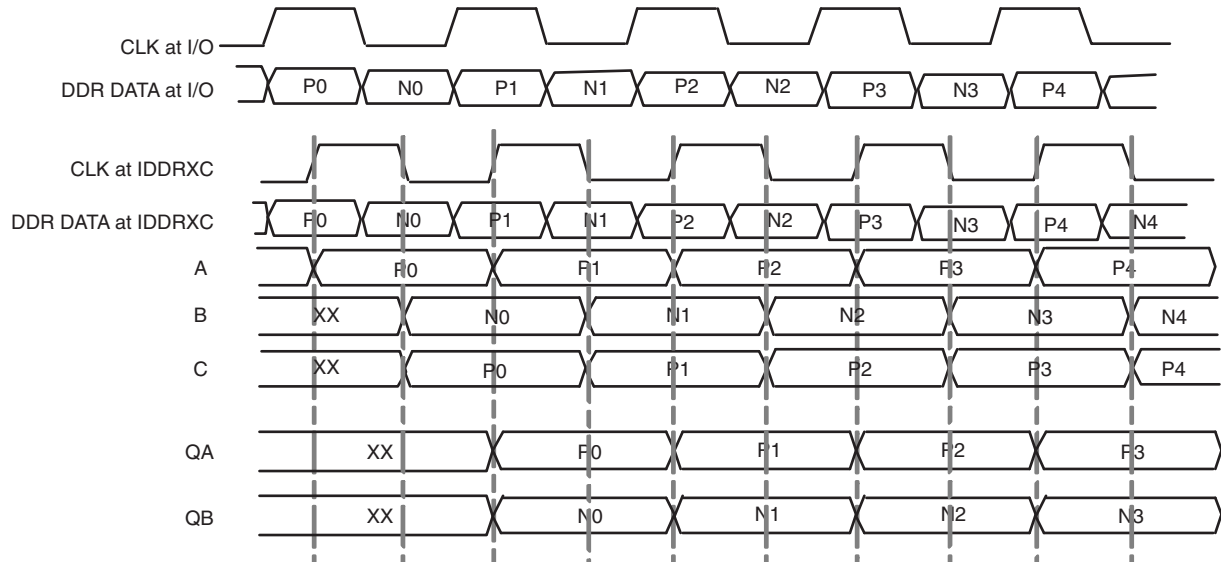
CLK at I/O

DDR DATA at I/O P0 N0 P1 N1 P2 N2 P3 N3 P4

CLK at IDDRXC

DDR DATA at IDDRXC P0 N0 P1 N1 P2 N2 P3 N3 P4 N4

A P0 P1 P2 P3 P4

B XX N0 N1 N2 N3 N4

C XX P0 P1 P2 P3 P4

QA XX P0 P1 P2 P3

QB XX N0 N1 N2 N3